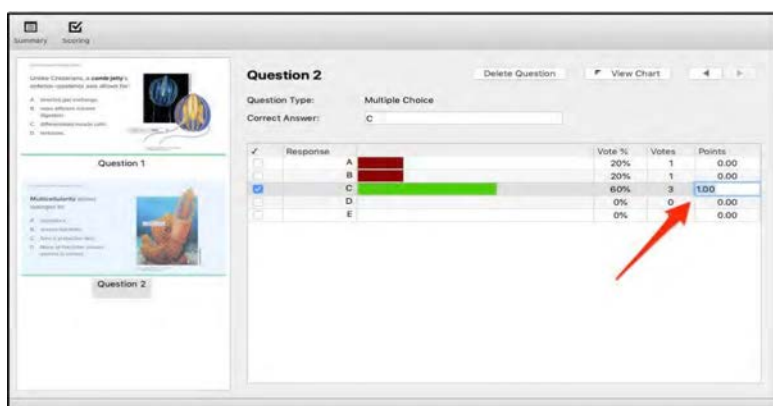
Summary Scoring

Unlike Cnidarians, a comb jelly's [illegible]

A. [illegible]
B. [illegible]
C. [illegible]
D. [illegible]

Question 1

Multicellularity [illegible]

A. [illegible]
B. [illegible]
C. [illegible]
D. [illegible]

Question 2

Question 2

Delete Question

View Chart

Question Type: Multiple Choice

Correct Answer: C

| ✓ | Response | | Vote % | Votes | Points |
|---|---|---|---|---|---|
| | A | | 20% | 1 | 0.00 |
| | B | | 20% | 1 | 0.00 |
| ☑ | C | | 60% | 3 | 1.00 |
| | D | | 0% | 0 | 0.00 |
| | E | | 0% | | 0.00 |